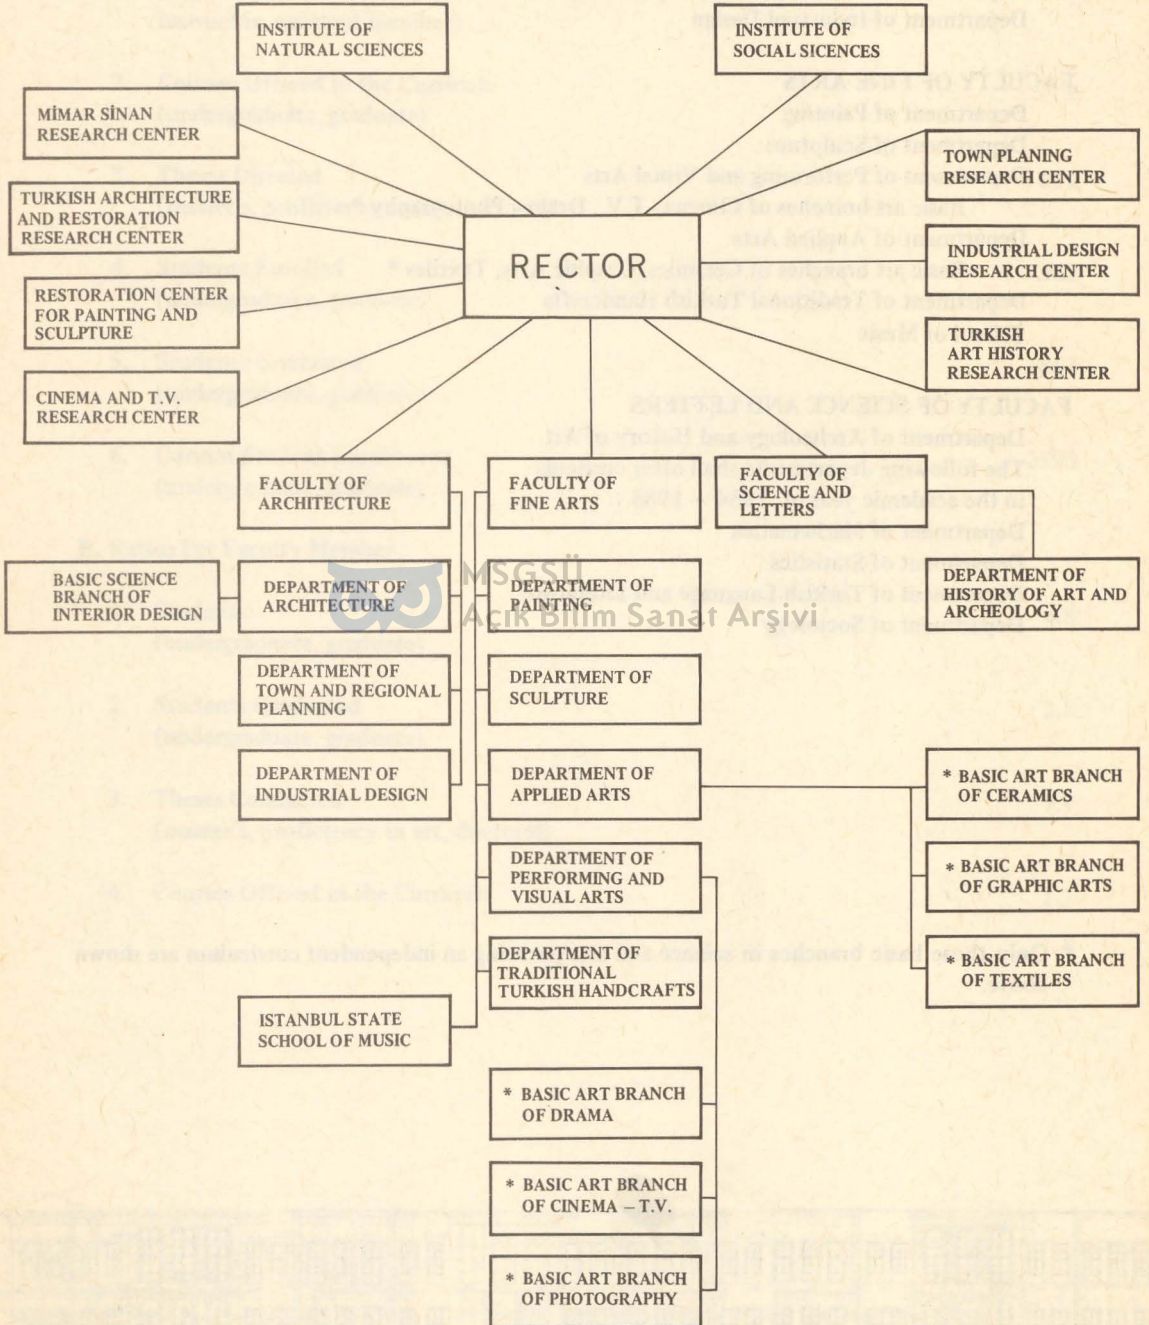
INSTITUTE OF NATURAL SCIENCES

INSTITUTE OF SOCIAL SCIENCES

MİMAR SİNAN RESEARCH CENTER

TURKISH ARCHITECTURE AND RESTORATION RESEARCH CENTER

RESTORATION CENTER FOR PAINTING AND SCULPTURE

CINEMA AND T.V. RESEARCH CENTER

RECTOR

TOWN PLANING RESEARCH CENTER

INDUSTRIAL DESIGN RESEARCH CENTER

TURKISH ART HISTORY RESEARCH CENTER

FACULTY OF ARCHITECTURE

FACULTY OF FINE ARTS

FACULTY OF SCIENCE AND LETTERS

BASIC SCIENCE BRANCH OF INTERIOR DESIGN

DEPARTMENT OF ARCHITECTURE

DEPARTMENT OF PAINTING

MSGSÜ Açık Bilim Sanat Arşivi

DEPARTMENT OF HISTORY OF ART AND ARCHEOLOGY

DEPARTMENT OF TOWN AND REGIONAL PLANNING

DEPARTMENT OF SCULPTURE

DEPARTMENT OF INDUSTRIAL DESIGN

DEPARTMENT OF APPLIED ARTS

* BASIC ART BRANCH OF CERAMICS

DEPARTMENT OF PERFORMING AND VISUAL ARTS

* BASIC ART BRANCH OF GRAPHIC ARTS

DEPARTMENT OF TRADITIONAL TURKISH HANDCRAFTS

* BASIC ART BRANCH OF TEXTILES

ISTANBUL STATE SCHOOL OF MUSIC

* BASIC ART BRANCH OF DRAMA

* BASIC ART BRANCH OF CINEMA – T.V.

* BASIC ART BRANCH OF PHOTOGRAPHY